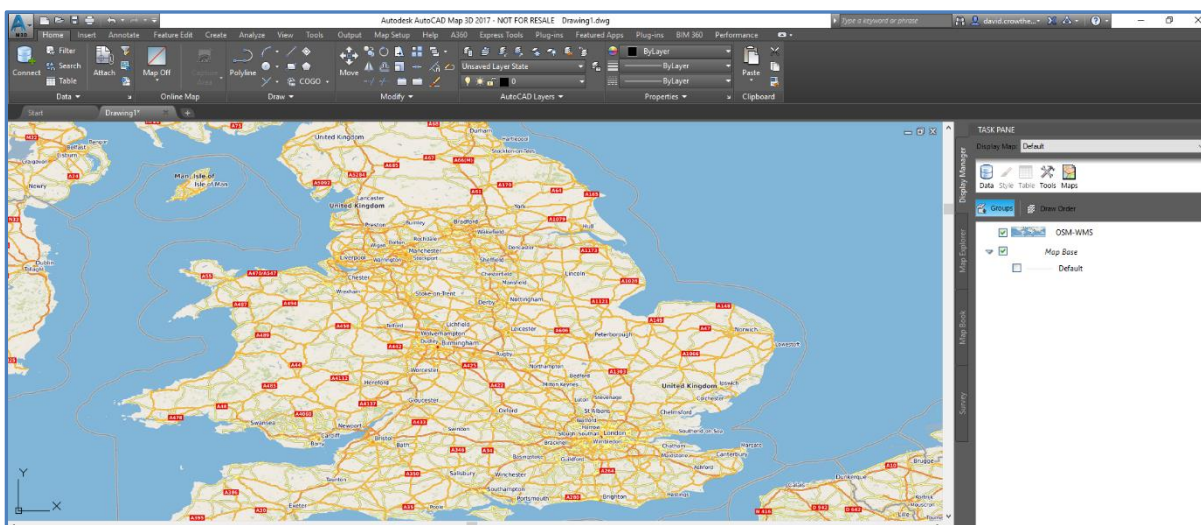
Autodesk AutoCAD Map 3D 2017 - NOT FOR RESALE Drawing1.dwg

Type a keyword or phrase

david.crowthe...

Home Insert Annotate Feature Edit Create Analyze View Tools Output Map Setup Help A360 Express Tools Plug-ins Featured Apps Plug-ins BIM 360 Performance

Connect Filter Search Table Attach Map Off Polyline COGO Move Unsaved Layer State ByLayer ByLayer ByLayer Paste

Data Online Map Draw Modify AutoCAD Layers Properties Clipboard

Start Drawing1*

TASK PANE

Display Map: Default

Data Style Table Tools Maps

Groups Draw Order

OSM-WMS

Map Base

Default

Display Manager Map Explorer Map Book Survey

United Kingdom Belfast Isle of Man Lancaster Preston Burnley Bradford Leeds Hull Blackpool Manchester Liverpool Sheffield Chester Lincoln Stoke-on-Trent Derby Nottingham Norwich Lichfield Wolverhampton Leicester Peterborough Dudley Birmingham Worcester Northampton Hereford Milton Keynes United Kingdom Gloucester Oxford St Albans Chelmsford Swansea Newport Cardiff Bristol Bath Swindon Reading London Southend-on-Sea Maidstone Canterbury Salisbury Winchester Guildford Southampton Portsmouth Brighton Exeter Bruges Lille

Y X